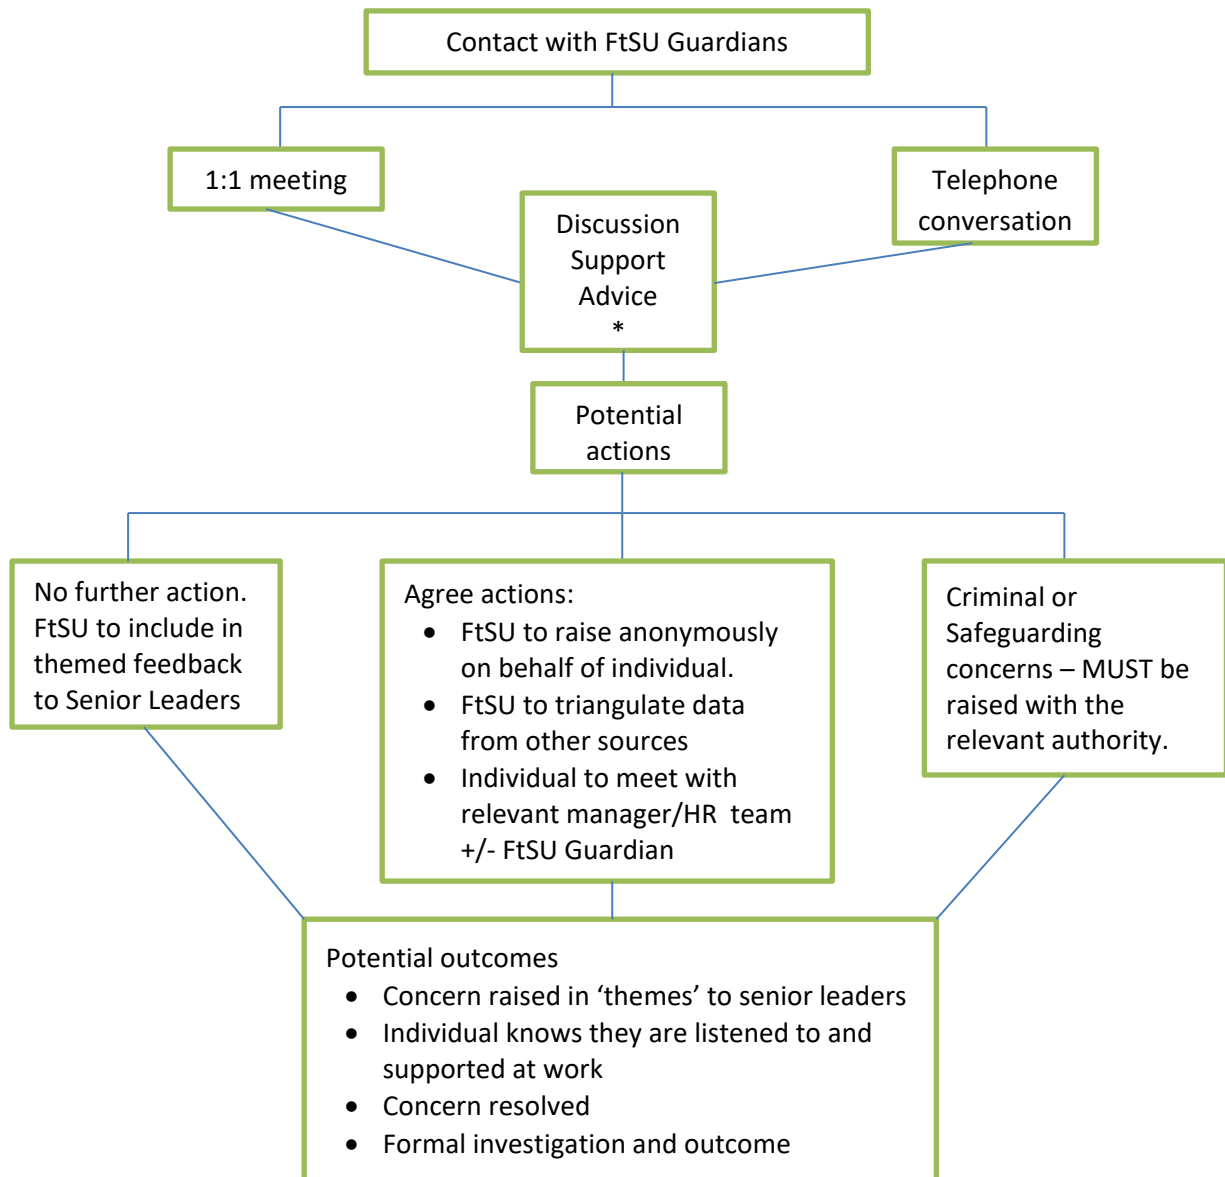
Contact with FtSU Guardians

1:1 meeting

Telephone conversation

Discussion
Support
Advice
*

Potential actions

No further action. FtSU to include in themed feedback to Senior Leaders

Agree actions:
- FtSU to raise anonymously on behalf of individual.
- FtSU to triangulate data from other sources
- Individual to meet with relevant manager/HR team +/- FtSU Guardian

Criminal or Safeguarding concerns – MUST be raised with the relevant authority.

Potential outcomes
- Concern raised in ‘themes’ to senior leaders
- Individual knows they are listened to and supported at work
- Concern resolved
- Formal investigation and outcome